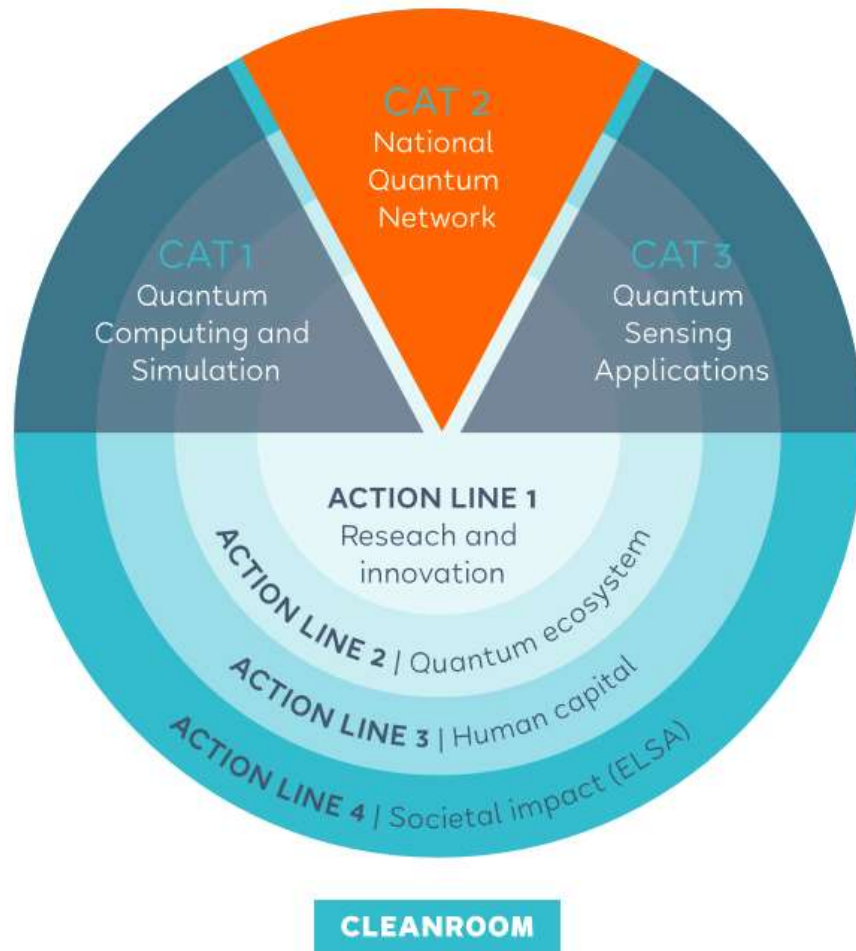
CAT 2
National Quantum Network

CAT 1
Quantum Computing and Simulation

CAT 3
Quantum Sensing Applications

ACTION LINE 1
Reseach and innovation

ACTION LINE 2 | Quantum ecosystem

ACTION LINE 3 | Human capital

ACTION LINE 4 | Societal impact (ELSA)

CLEANROOM